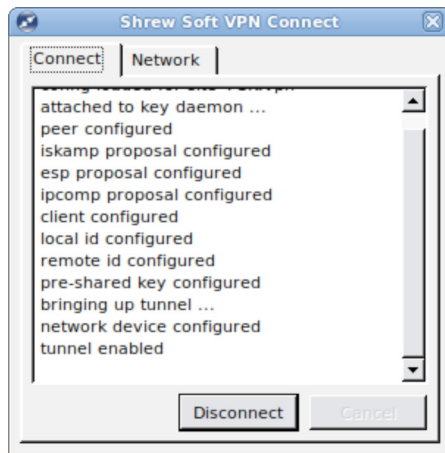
Shrew Soft VPN Connect

Connect | Network

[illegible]
attached to key daemon ...
peer configured
iskamp proposal configured
esp proposal configured
ipcomp proposal configured
client configured
local id configured
remote id configured
pre-shared key configured
bringing up tunnel ...
network device configured
tunnel enabled

Disconnect
Cancel